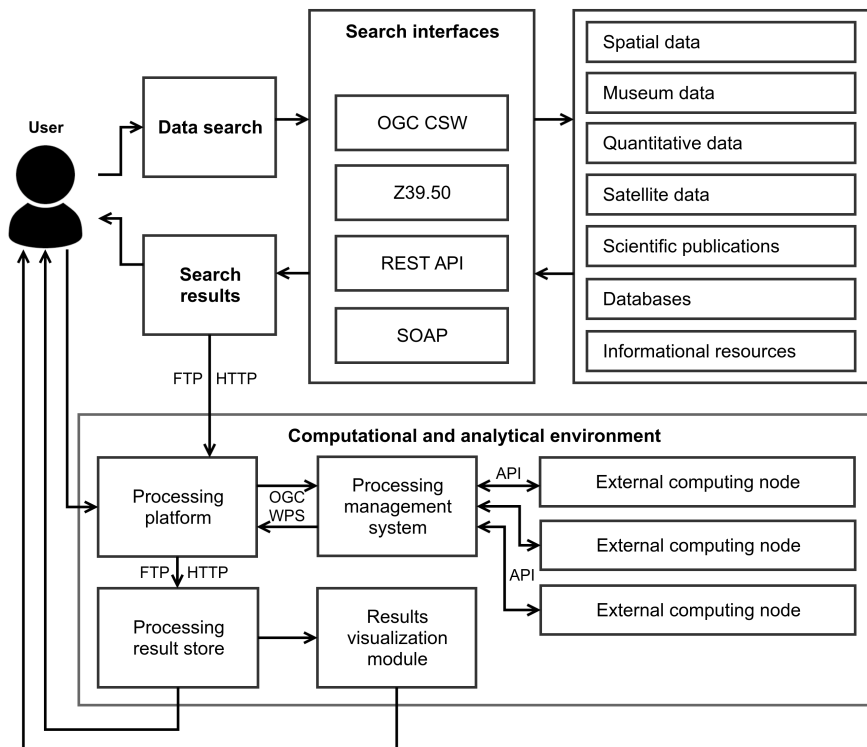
User

Data search

Search results

Search interfaces

OGC CSW

Z39.50

REST API

SOAP

Spatial data

Museum data

Quantitative data

Satellite data

Scientific publications

Databases

Informational resources

FTP HTTP

Computational and analytical environment

Processing platform

OGC WPS

Processing management system

API

External computing node

External computing node

API

External computing node

FTP HTTP

Processing result store

Results visualization module